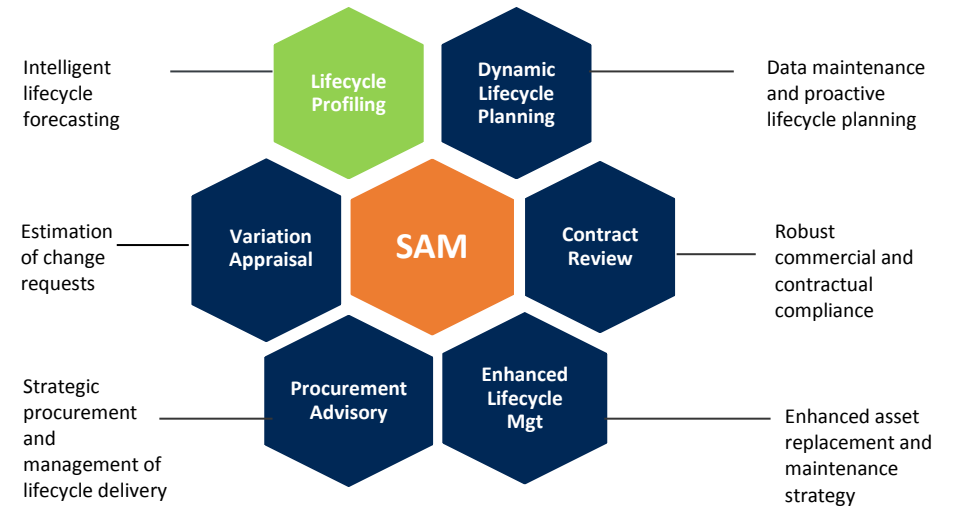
Intelligent lifecycle forecasting

Lifecycle Profiling

Dynamic Lifecycle Planning

Data maintenance and proactive lifecycle planning

Estimation of change requests

Variation Appraisal

SAM

Contract Review

Robust commercial and contractual compliance

Strategic procurement and management of lifecycle delivery

Procurement Advisory

Enhanced Lifecycle Mgt

Enhanced asset replacement and maintenance strategy